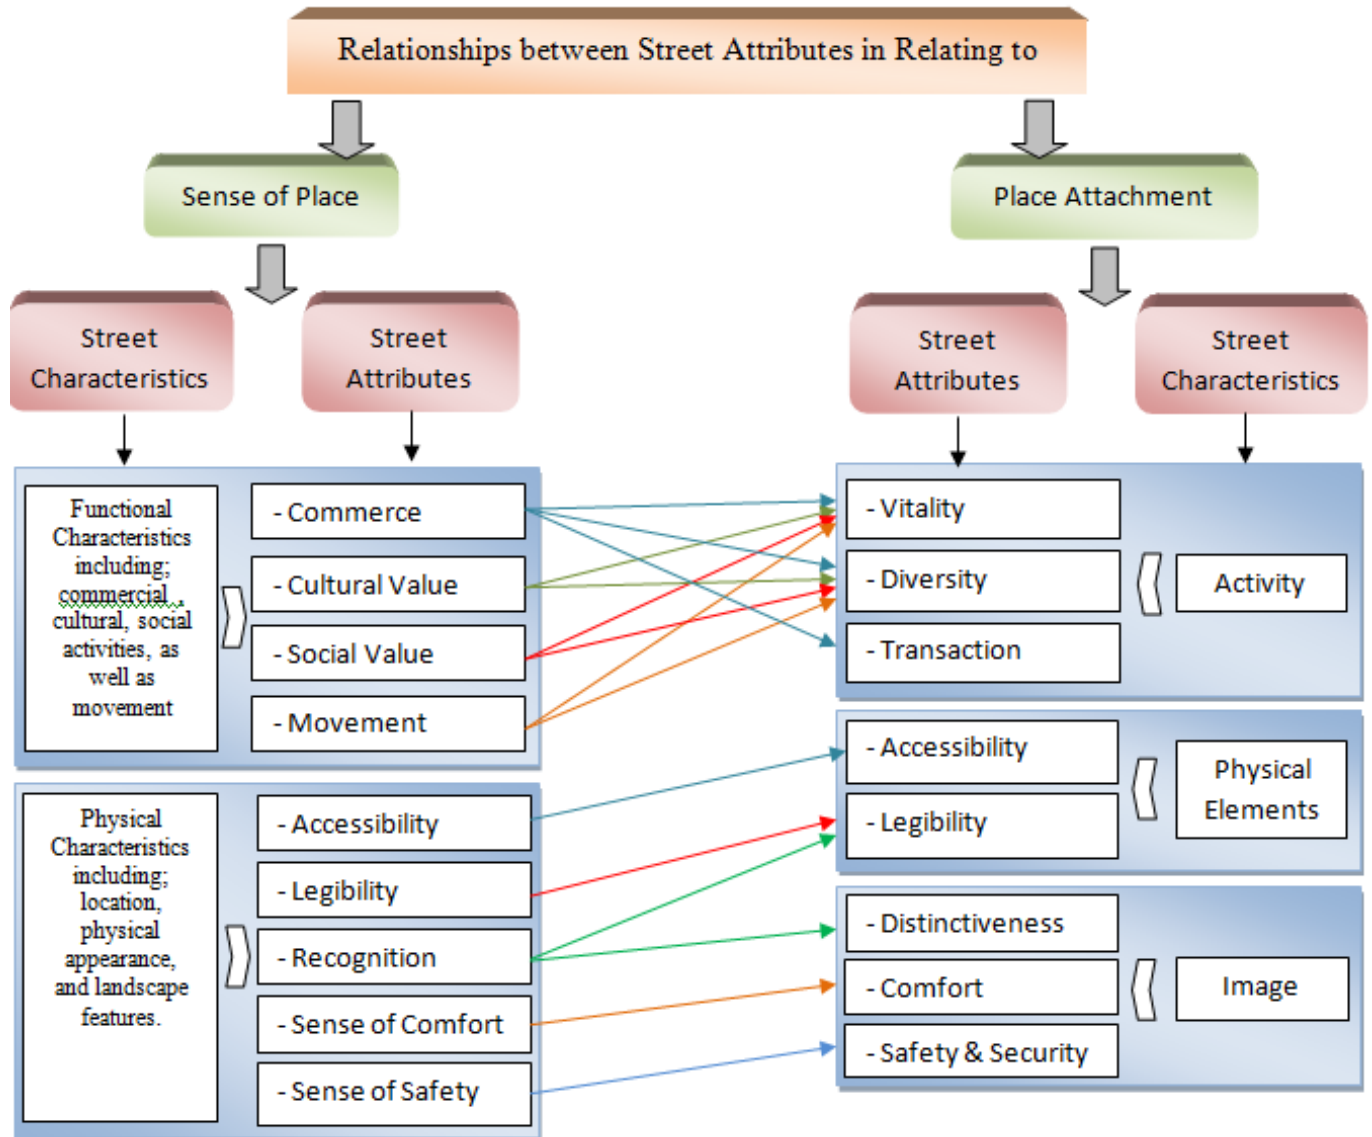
Relationships between Street Attributes in Relating to

Sense of Place

Place Attachment

Street Characteristics

Street Attributes

Street Attributes

Street Characteristics

Functional Characteristics including; commercial , cultural, social activities, as well as movement

- Commerce

- Cultural Value

- Social Value

- Movement

Physical Characteristics including; location, physical appearance, and landscape features.

- Accessibility

- Legibility

- Recognition

- Sense of Comfort

- Sense of Safety

- Vitality

- Diversity

- Transaction

Activity

- Accessibility

- Legibility

Physical Elements

- Distinctiveness

- Comfort

- Safety & Security

Image